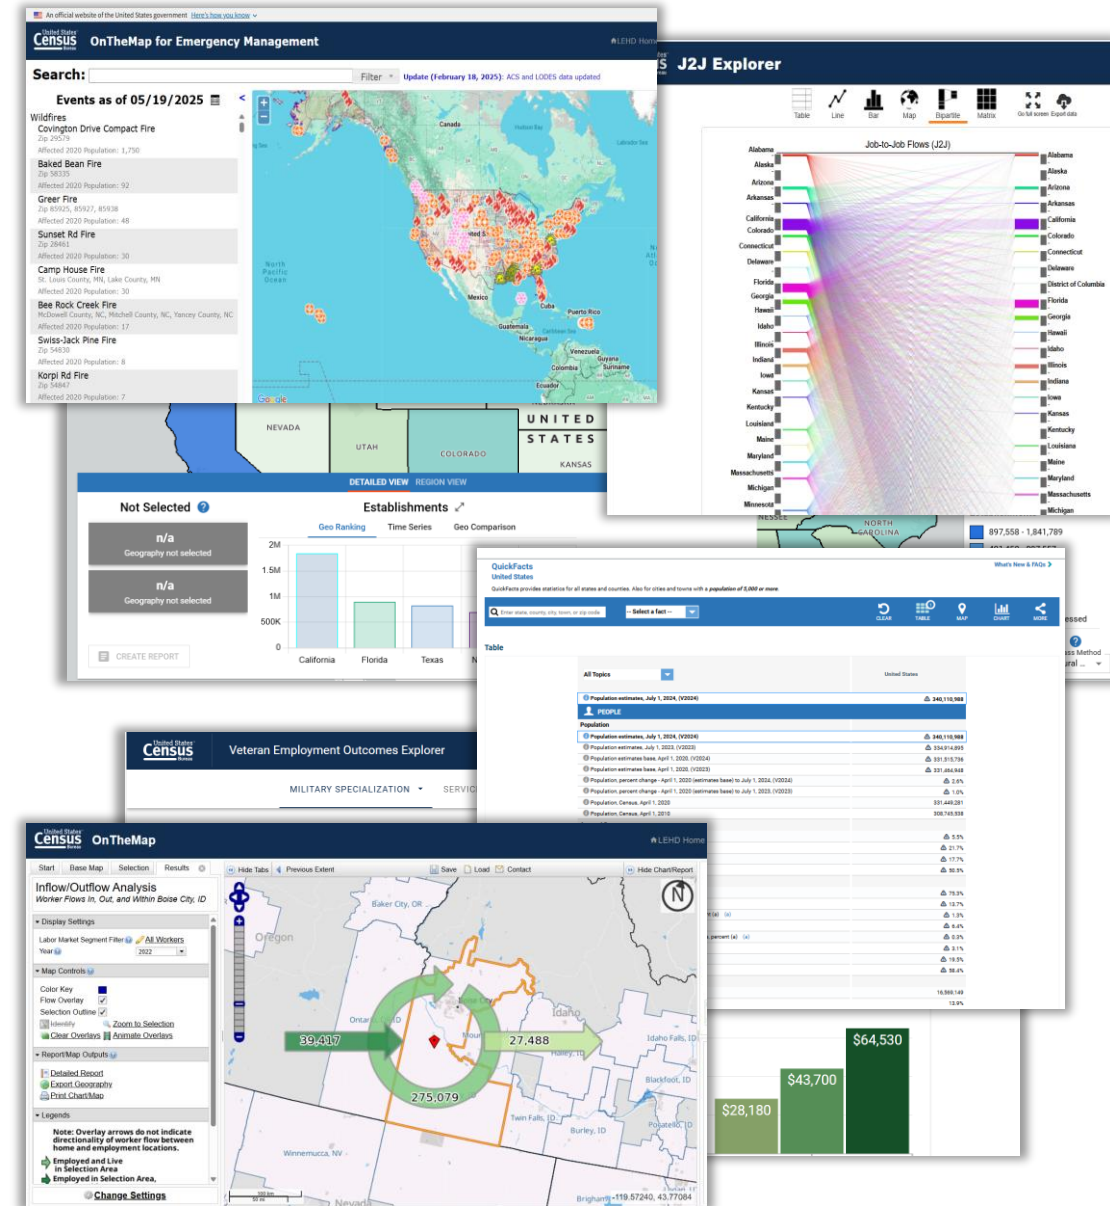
An official website of the United States government Here's how you know

United States Census Bureau OnTheMap for Emergency Management

LEHD Home

Search:

Filter

Update (February 18, 2025): ACS and LODES data updated

Events as of 05/19/2025

Wildfires

Covington Drive Compact Fire
Zip 29579
Affected 2020 Population: 1,750

Baked Bean Fire
Zip 58335
Affected 2020 Population: 92

Greer Fire
Zip 85925, 85927, 85938
Affected 2020 Population: 48

Sunset Rd Fire
Zip 26461
Affected 2020 Population: 30

Camp House Fire
St. Louis County, MN, Lake County, MN
Affected 2020 Population: 30

Bee Rock Creek Fire
McDowell County, NC, Mitchell County, NC, Yancey County, NC
Affected 2020 Population: 17

Swiss-Jack Pine Fire
Zip 54830
Affected 2020 Population: 8

Korpi Rd Fire
Zip 54847
Affected 2020 Population: 7

Canada
Hudson Bay
Labrador Sea
North Pacific Ocean
Mexico
Cuba
Puerto Rico
Guatemala
Nicaragua
Caribbean Sea
Venezuela
Colombia
Guyana
Suriname
Ecuador
Google

J2J Explorer

Table Line Bar Map Bipartite Matrix Go full screen Export data

Job-to-Job Flows (J2J)

Alabama
Alaska
Arizona
Arkansas
California
Colorado
Connecticut
Delaware
Florida
Georgia
Hawaii
Idaho
Illinois
Indiana
Iowa
Kansas
Kentucky
Louisiana
Maine
Maryland
Massachusetts
Michigan
Minnesota

Alabama
Alaska
Arizona
Arkansas
California
Colorado
Connecticut
Delaware
District of Columbia
Florida
Georgia
Hawaii
Idaho
Illinois
Indiana
Iowa
Kansas
Kentucky
Louisiana
Maine
Maryland
Massachusetts
Michigan

NEVADA
UTAH
COLORADO
UNITED STATES
KANSAS
NORTH CAROLINA

DETAILED VIEW REGION VIEW

Not Selected

n/a
Geography not selected

n/a
Geography not selected

CREATE REPORT

Establishments

Geo Ranking Time Series Geo Comparison

2M
1.5M
1M
500K
0

California Florida Texas

897,558 - 1,841,789

QuickFacts
United States

QuickFacts provides statistics for all states and counties. Also for cities and towns with a population of 5,000 or more.

What's New & FAQs

Enter state, county, city, town, or zip code
Select a fact

CLEAR TABLE MAP CHART MORE

Table

All Topics

United States

Population estimates, July 1, 2024, (V2024) 340,110,988

PEOPLE

Population

Population estimates, July 1, 2024, (V2024) 340,110,988
Population estimates, July 1, 2023, (V2023) 334,914,895
Population estimates base, April 1, 2020, (V2024) 331,515,736
Population estimates base, April 1, 2020, (V2023) 331,464,948
Population, percent change - April 1, 2020 (estimates base) to July 1, 2024, (V2024) 2.6%
Population, percent change - April 1, 2020 (estimates base) to July 1, 2023, (V2023) 1.0%
Population, Census, April 1, 2020 331,449,281
Population, Census, April 1, 2010 308,745,538

5.5%
21.7%
17.7%
50.5%
75.5%
13.7%
1.3%
6.4%
0.3%
3.1%
19.5%
58.4%
16,568,149
13.9%

essed
ss Method
ural

United States Census Bureau Veteran Employment Outcomes Explorer

MILITARY SPECIALIZATION SERVI

United States Census Bureau OnTheMap

LEHD Home

Start Base Map Selection Results

Hide Tabs Previous Extent Save Load Contact Hide Chart/Report

Inflow/Outflow Analysis
Worker Flows In, Out, and Within Boise City, ID

Display Settings

Labor Market Segment Filter All Workers
Year 2022

Map Controls

Color Key
Flow Overlay
Selection Outline
Identify Zoom to Selection
Clear Overlays Animate Overlays

Report/Map Outputs

Detailed Report
Export Geography
Print Chart/Map

Legends

Note: Overlay arrows do not indicate directionality of worker flow between home and employment locations.

Employed and Live in Selection Area
Employed in Selection Area,

Change Settings

Baker City, OR
Oregon
Ontario
Idaho
Idaho Falls, ID
Blackfoot, ID
Pocatello, ID
Twin Falls, ID
Burley, ID
Winnemucca, NV
Nevada
Brigham
39,417
27,488
275,079
-119.57240, 43.77084

$64,530
$43,700
$28,180